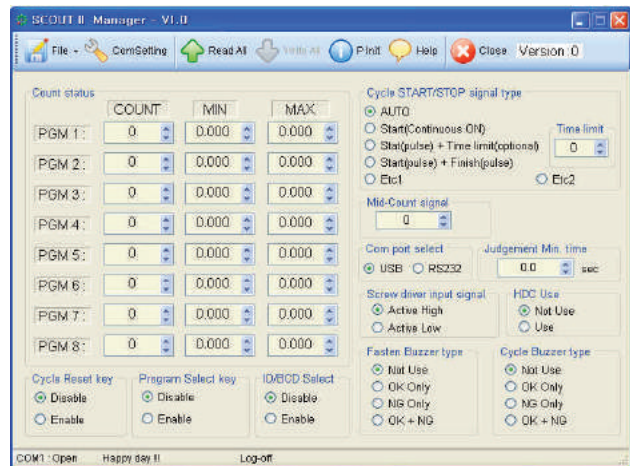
SCOUT II Manager - V1.0

File · ComSetting Read All Write All P.Init Help Close Version 0

Count status

| | COUNT | MIN | MAX |
|---|---|---|---|
| PGM 1 : | 0 | 0.000 | 0.000 |
| PGM 2 : | 0 | 0.000 | 0.000 |
| PGM 3 : | 0 | 0.000 | 0.000 |
| PGM 4 : | 0 | 0.000 | 0.000 |
| PGM 5 : | 0 | 0.000 | 0.000 |
| PGM 6 : | 0 | 0.000 | 0.000 |
| PGM 7 : | 0 | 0.000 | 0.000 |
| PGM 8 : | 0 | 0.000 | 0.000 |

Cycle Reset key
Disable
Enable

Program Select key
Disable
Enable

ID/BCD Select
Disable
Enable

Cycle START/STOP signal type
AUTO
Start(Continuous ON)
Stat(pulse) + Time limit(optional)
Start(pulse) + Finish(pulse)
Etc1
Etc2
Time limit
0

Mid-Count signal
0

Com port select
USB RS232

Judgement Min. time
0.0 sec

Screw driver input signal
Active High
Active Low

HDC Use
Not Use
Use

Fasten Buzzer type
Not Use
OK Only
NG Only
OK + NG

Cycle Buzzer type
Not Use
OK Only
NG Only
OK + NG

COM1 : Open Happy day !! Log-off